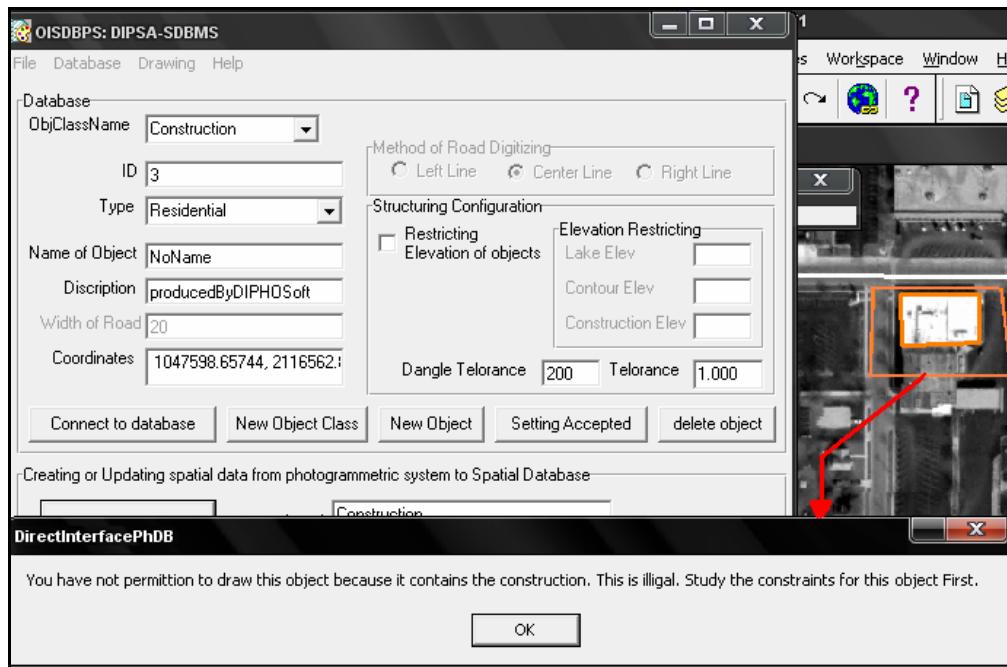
OISDBPS: DIPSA-SDBMS

File Database Drawing Help

Database

ObjClassName Construction

ID 3

Type Residential

Name of Object NoName

Discription producedByDIPHOSoft

Width of Road 20

Coordinates 1047598.65744, 2116562.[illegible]

Method of Road Digitizing

Left Line Center Line Right Line

Structuring Configuration

Restricting Elevation of objects

Elevation Restricting

Lake Elev

Contour Elev

Construction Elev

Dangle Telorance 200 Telorance 1.000

Connect to database New Object Class New Object Setting Accepted delete object

Creating or Updating spatial data from photogrammetric system to Spatial Database

Construction

1

s Workspace Window H

DirectInterfacePhDB

You have not permittion to draw this object because it contains the construction. This is illigal. Study the constraints for this object First.

OK